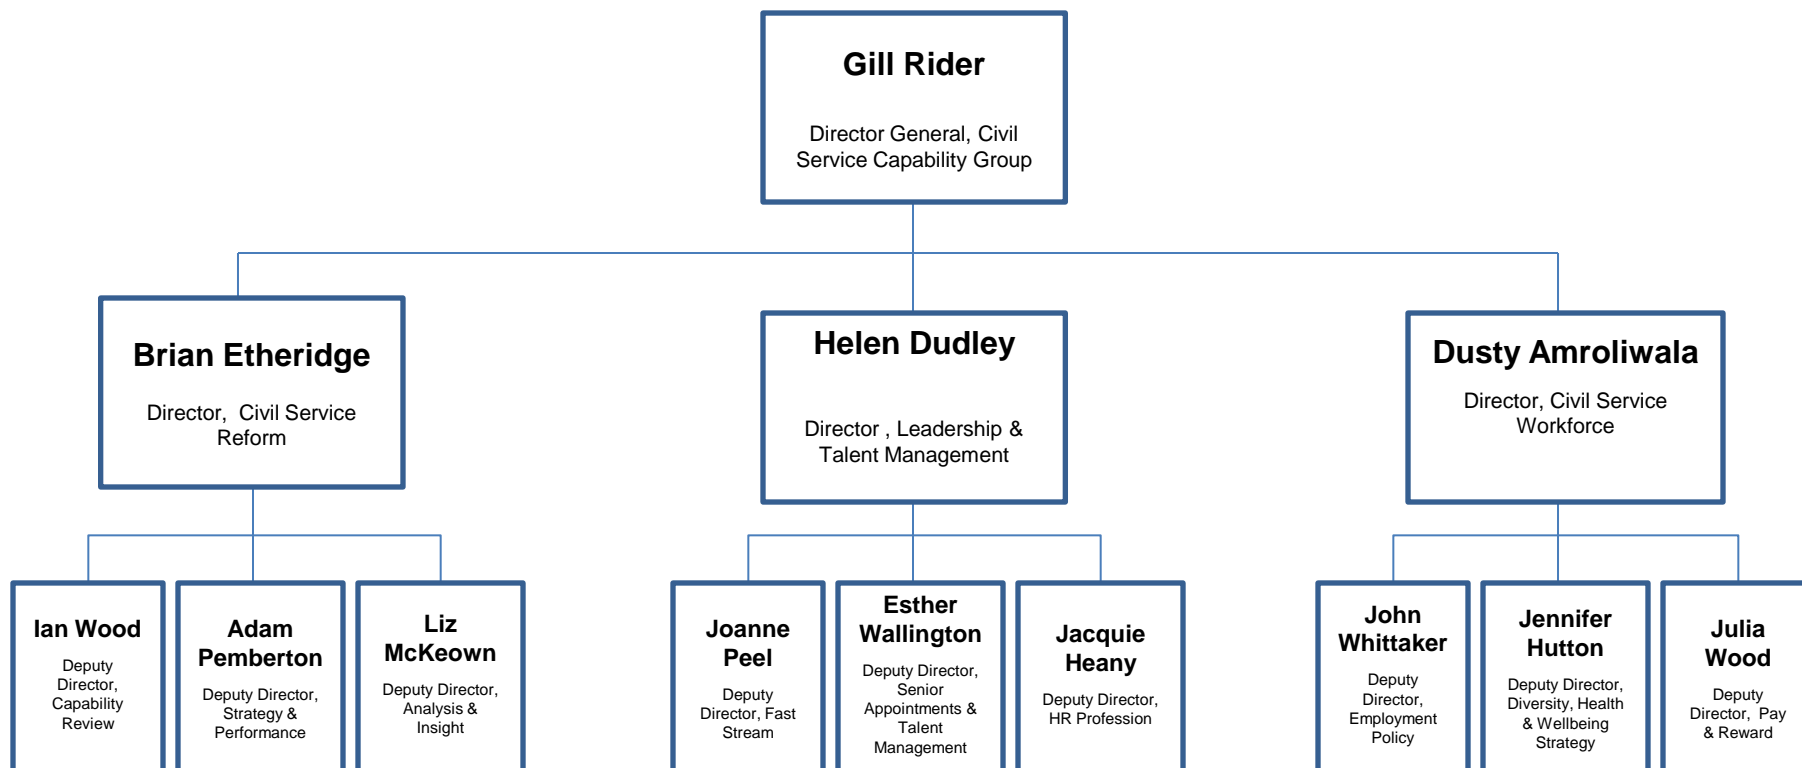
Gill Rider

Director General, Civil Service Capability Group

Brian Etheridge

Director, Civil Service Reform

Helen Dudley

Director , Leadership & Talent Management

Dusty Amroliwala

Director, Civil Service Workforce

Ian Wood

Deputy Director, Capability Review

Adam Pemberton

Deputy Director, Strategy & Performance

Liz McKeown

Deputy Director, Analysis & Insight

Joanne Peel

Deputy Director, Fast Stream

Esther Wallington

Deputy Director, Senior Appointments & Talent Management

Jacquie Heany

Deputy Director, HR Profession

John Whittaker

Deputy Director, Employment Policy

Jennifer Hutton

Deputy Director, Diversity, Health & Wellbeing Strategy

Julia Wood

Deputy Director, Pay & Reward